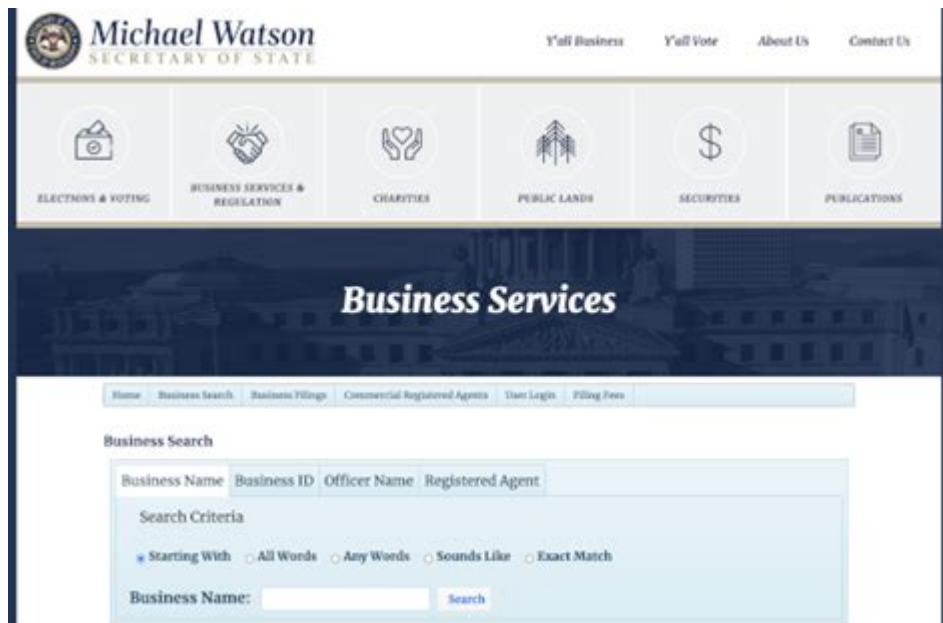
Michael Watson
SECRETARY OF STATE

Y'all Business Y'all Vote About Us Contact Us

ELECTIONS & VOTING
BUSINESS SERVICES & REGULATION
CHARITIES
PUBLIC LANDS
SECURITIES
PUBLICATIONS

Business Services

Home | Business Search | Business Filings | Commercial Registered Agents | User Login | Filing Fees

Business Search

Business Name | Business ID | Officer Name | Registered Agent

Search Criteria

Starting With | All Words | Any Words | Sounds Like | Exact Match

Business Name: Search